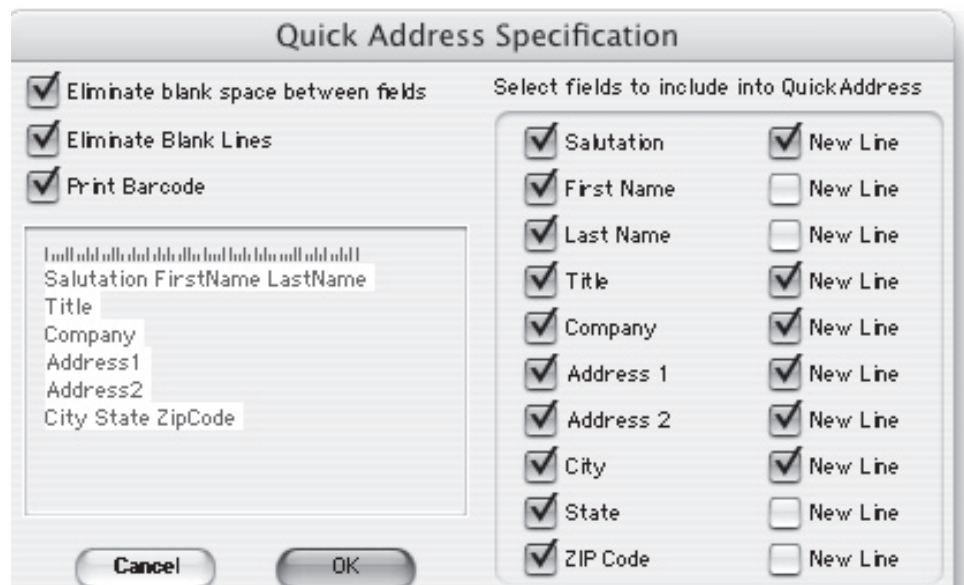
Quick Address Specification

Eliminate blank space between fields

Eliminate Blank Lines

Print Barcode

Salutation FirstName LastName
Title
Company
Address1
Address2
City State ZipCode

Cancel

OK

Select fields to include into QuickAddress

| | |
|---|---|
| Salutation | New Line |
| First Name | New Line |
| Last Name | New Line |
| Title | New Line |
| Company | New Line |
| Address 1 | New Line |
| Address 2 | New Line |
| City | New Line |
| State | New Line |
| ZIP Code | New Line |